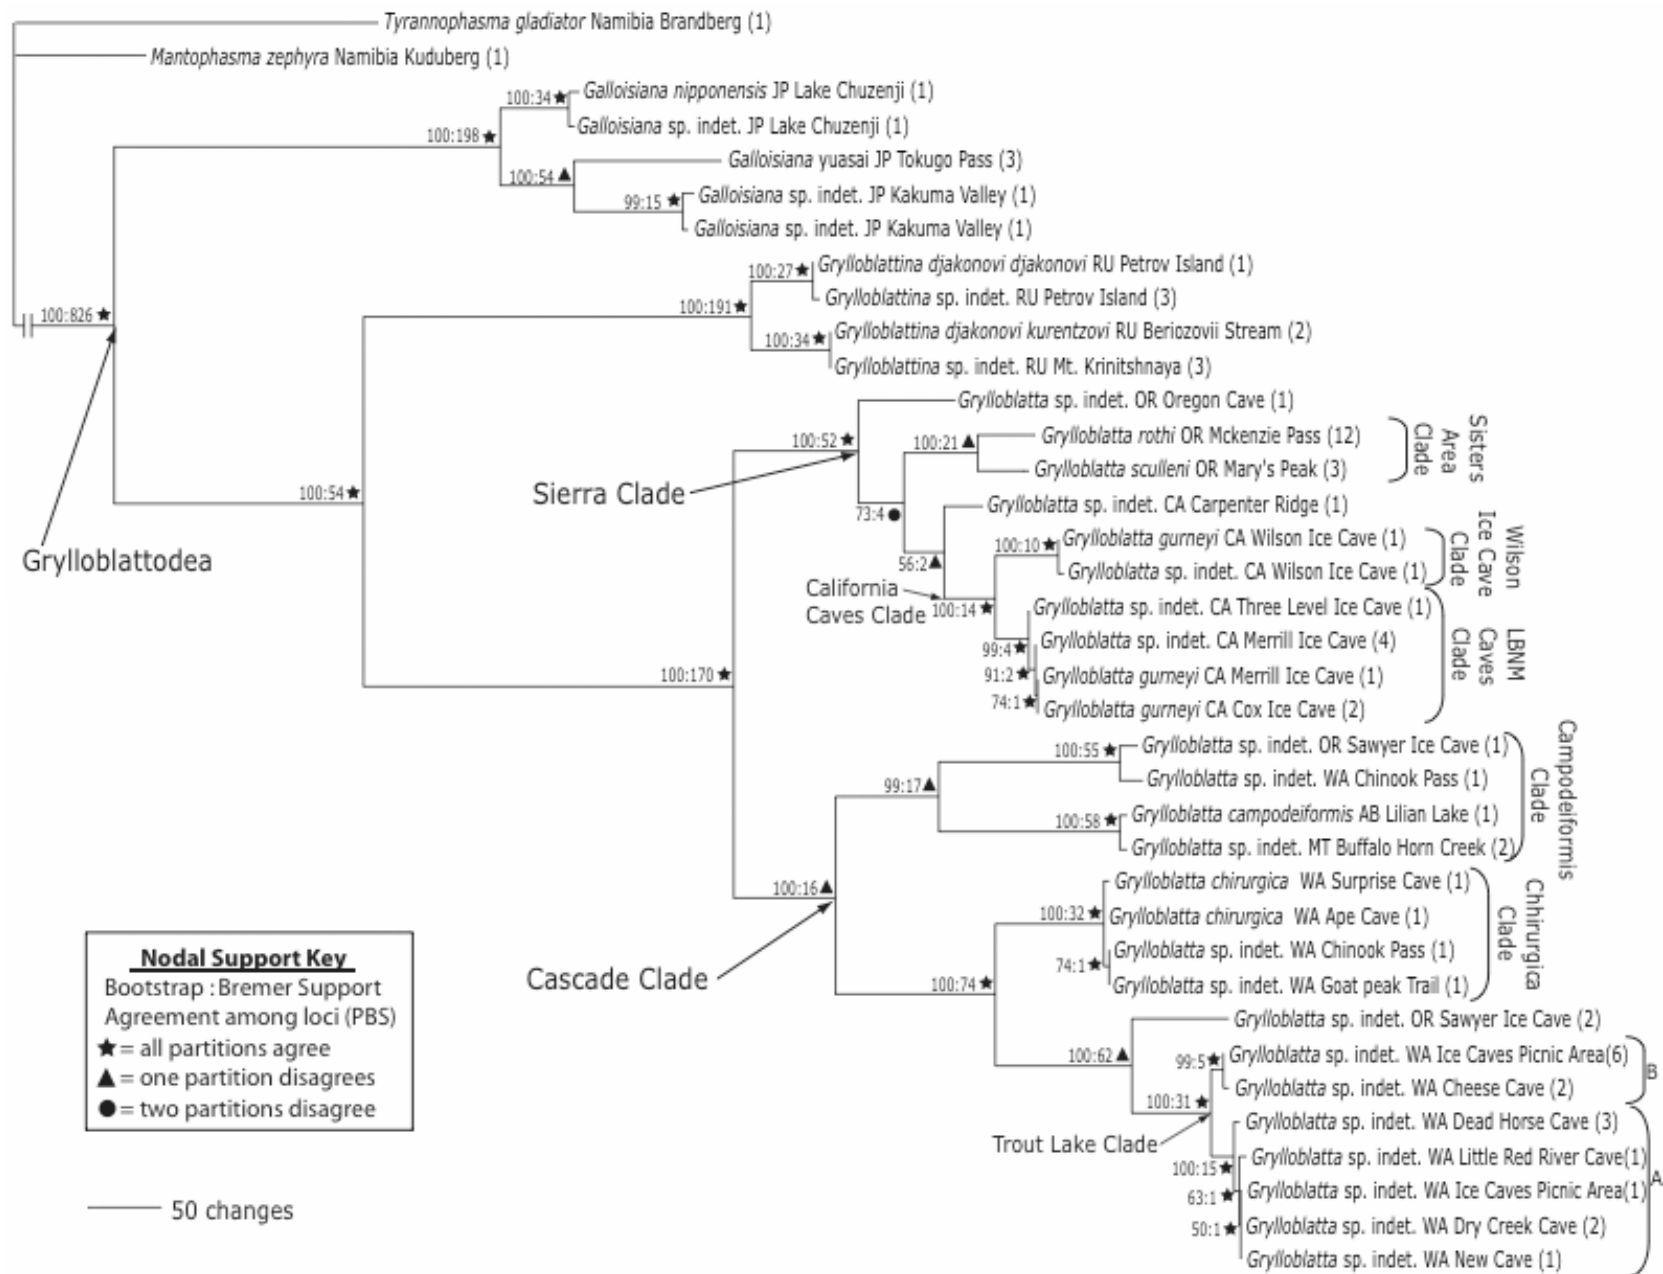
Tyrannophasma gladiator Namibia Brandberg (1)
Mantophasma zephyra Namibia Kuduberg (1)
100:34 ★ Galloisiana nipponensis JP Lake Chuzenji (1)
Galloisiana sp. indet. JP Lake Chuzenji (1)
100:198 ★
Galloisiana yuasai JP Tokugo Pass (3)
100:54 ▲
99:15 ★ Galloisiana sp. indet. JP Kakuma Valley (1)
Galloisiana sp. indet. JP Kakuma Valley (1)
100:27 ★ Grylloblattina djakonovi djakonovi RU Petrov Island (1)
Grylloblattina sp. indet. RU Petrov Island (3)
100:191 ★
100:826 ★
100:34 ★ Grylloblattina djakonovi kurentzovi RU Beriozovii Stream (2)
Grylloblattina sp. indet. RU Mt. Krinitshnaya (3)
Grylloblatta sp. indet. OR Oregon Cave (1)
100:52 ★
100:21 ▲ Grylloblatta rothi OR Mckenzie Pass (12)
Grylloblatta sculleni OR Mary's Peak (3)
Sisters Area Clade
Sierra Clade
100:54 ★
Grylloblatta sp. indet. CA Carpenter Ridge (1)
73:4 ●
Grylloblattodea
100:10 ★ Grylloblatta gurneyi CA Wilson Ice Cave (1)
56:2 ▲
Grylloblatta sp. indet. CA Wilson Ice Cave (1)
Wilson Ice Cave Clade
California Caves Clade
100:14 ★ Grylloblatta sp. indet. CA Three Level Ice Cave (1)
99:4 ★ Grylloblatta sp. indet. CA Merrill Ice Cave (4)
91:2 ★ Grylloblatta gurneyi CA Merrill Ice Cave (1)
100:170 ★
74:1 ★ Grylloblatta gurneyi CA Cox Ice Cave (2)
LBNM Caves Clade
100:55 ★ Grylloblatta sp. indet. OR Sawyer Ice Cave (1)
Grylloblatta sp. indet. WA Chinook Pass (1)
99:17 ▲
Campodeiformis Clade
100:58 ★ Grylloblatta campodeiformis AB Lilian Lake (1)
Grylloblatta sp. indet. MT Buffalo Horn Creek (2)
100:16 ▲
Grylloblatta chirurgica WA Surprise Cave (1)
100:32 ★ Grylloblatta chirurgica WA Ape Cave (1)
Grylloblatta sp. indet. WA Chinook Pass (1)
74:1 ★
Chirurgica Clade
Nodal Support Key
Bootstrap : Bremer Support
Agreement among loci (PBS)
★ = all partitions agree
▲ = one partition disagrees
● = two partitions disagree
Cascade Clade
100:74 ★ Grylloblatta sp. indet. WA Goat peak Trail (1)
Grylloblatta sp. indet. OR Sawyer Ice Cave (2)
100:62 ▲
99:5 ★ Grylloblatta sp. indet. WA Ice Caves Picnic Area(6)
Grylloblatta sp. indet. WA Cheese Cave (2)
B
100:31 ★
Grylloblatta sp. indet. WA Dead Horse Cave (3)
Trout Lake Clade
100:15 ★ Grylloblatta sp. indet. WA Little Red River Cave(1)
63:1 ★ Grylloblatta sp. indet. WA Ice Caves Picnic Area(1)
A
50 changes
50:1 ★ Grylloblatta sp. indet. WA Dry Creek Cave (2)
Grylloblatta sp. indet. WA New Cave (1)